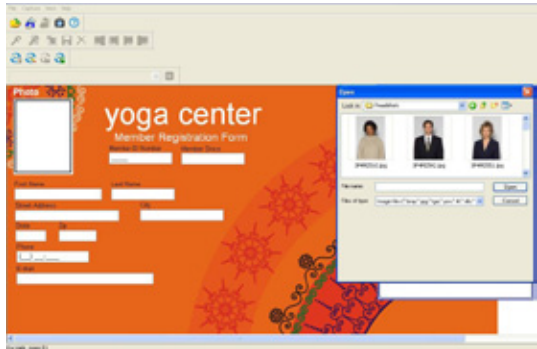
Photo

yoga center

Member Registration Form

Member ID Number

Member Since

First Name

Last Name

Street Address

City

State

Zip

Phone

E-mail

Open

Look in:

File name:

Files of type:

Open

Cancel